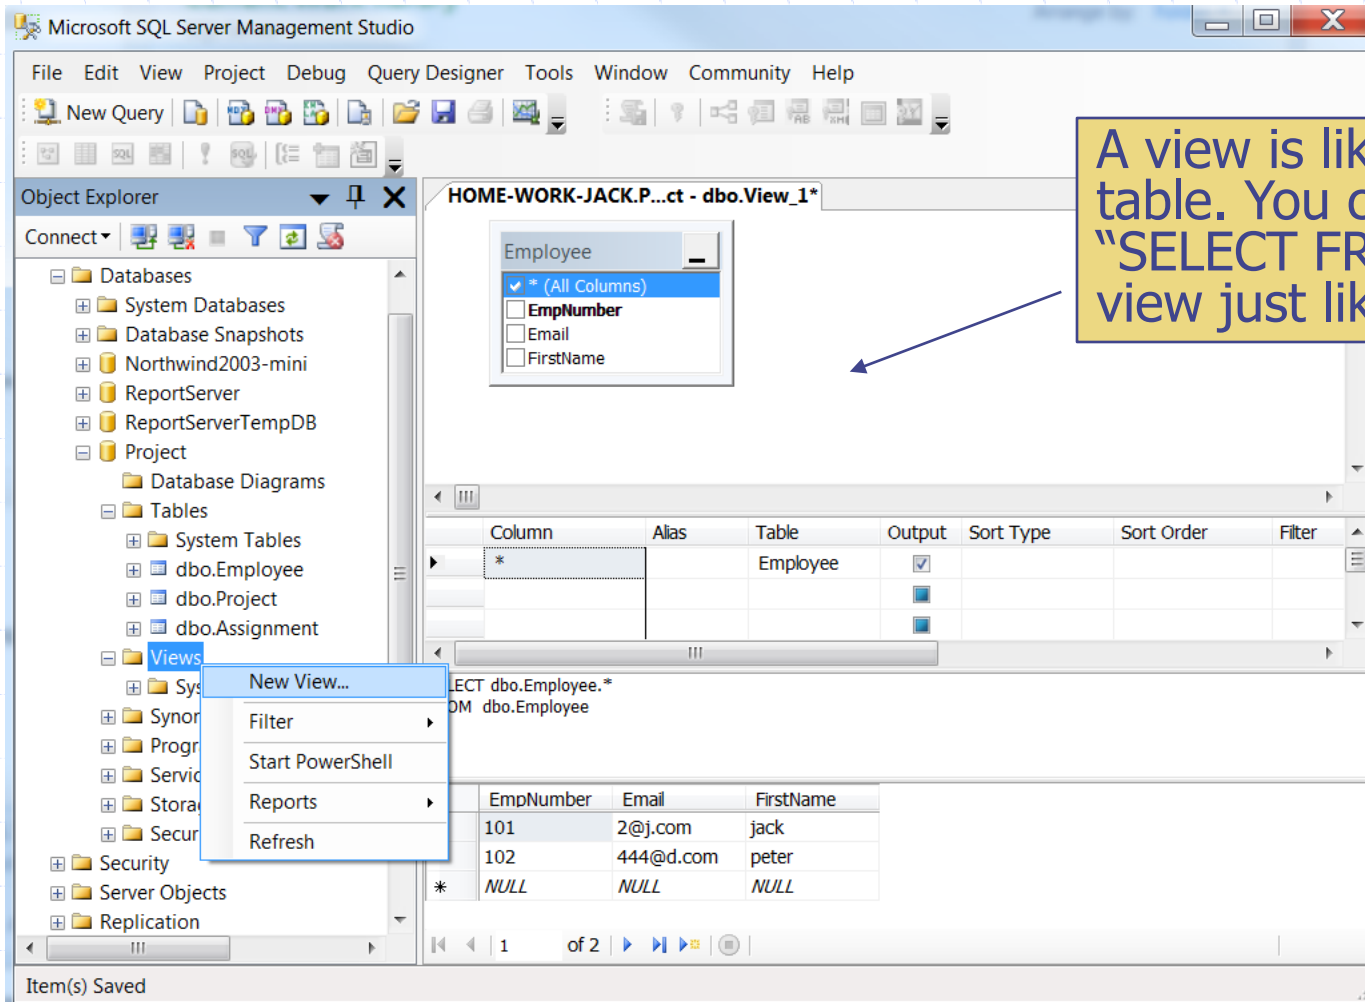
Microsoft SQL Server Management Studio

File Edit View Project Debug Query Designer Tools Window Community Help

New Query

Object Explorer

Connect

Databases
System Databases
Database Snapshots
Northwind2003-mini
ReportServer
ReportServerTempDB
Project
Database Diagrams
Tables
System Tables
dbo.Employee
dbo.Project
dbo.Assignment
Views
Sys
Synon
Progr
Servic
Stora
Secur
Security
Server Objects
Replication

New View...
Filter
Start PowerShell
Reports
Refresh

HOME-WORK-JACK.P...ct - dbo.View_1*

Employee
* (All Columns)
EmpNumber
Email
FirstName

A view is lik
table. You c
"SELECT FR
view just lik

| | Column | Alias | Table | Output | Sort Type | Sort Order | Filter |
|---|---|---|---|---|---|---|---|
| | * | | Employee | | | | |
| | | | | | | | |
| | | | | | | | |

LECT dbo.Employee.*
OM dbo.Employee

| | EmpNumber | Email | FirstName |
|---|---|---|---|
| | 101 | 2@j.com | jack |
| | 102 | 444@d.com | peter |
| * | NULL | NULL | NULL |

1 of 2

Item(s) Saved